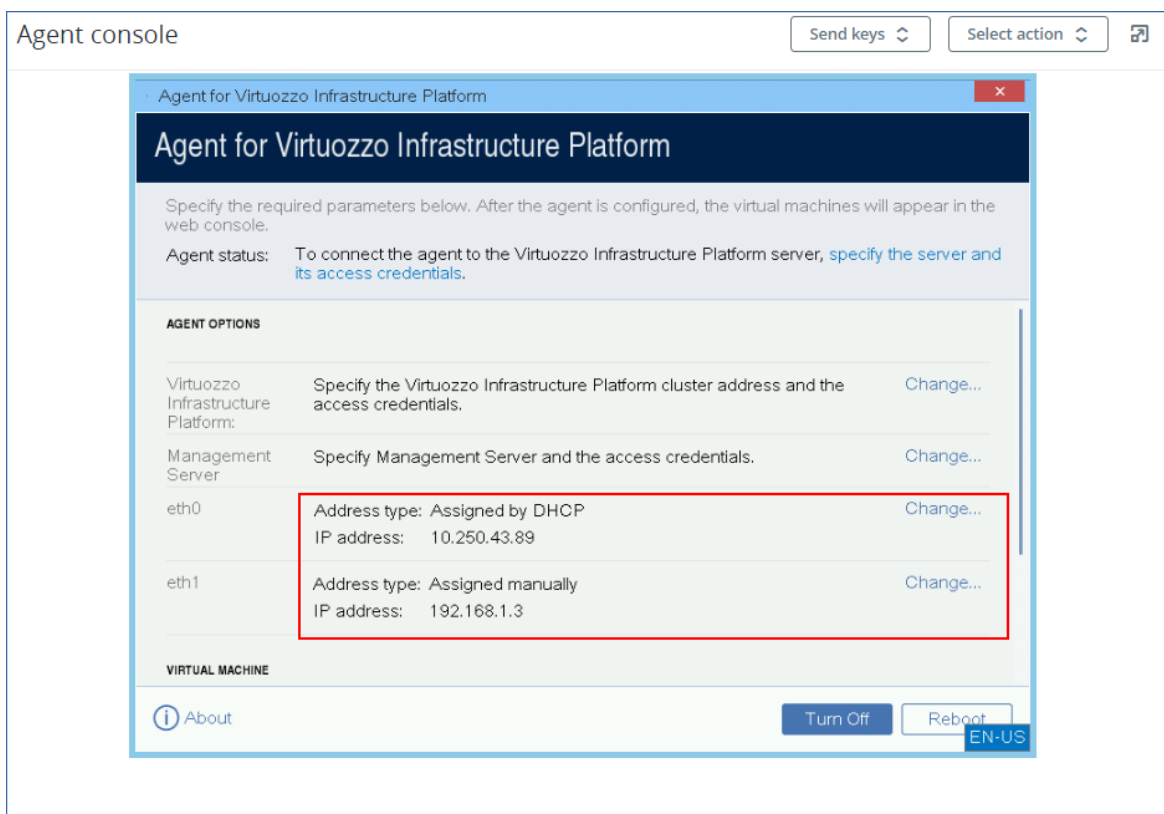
Agent console

Send keys

Select action

Agent for Virtuozzo Infrastructure Platform

Agent for Virtuozzo Infrastructure Platform

Specify the required parameters below. After the agent is configured, the virtual machines will appear in the web console.

Agent status: To connect the agent to the Virtuozzo Infrastructure Platform server, specify the server and its access credentials.

AGENT OPTIONS

Virtuozzo Infrastructure Platform: Specify the Virtuozzo Infrastructure Platform cluster address and the access credentials. Change...

Management Server Specify Management Server and the access credentials. Change...

eth0 Address type: Assigned by DHCP Change...
IP address: 10.250.43.89

eth1 Address type: Assigned manually Change...
IP address: 192.168.1.3

VIRTUAL MACHINE

About

Turn Off

Reboot

EN-US